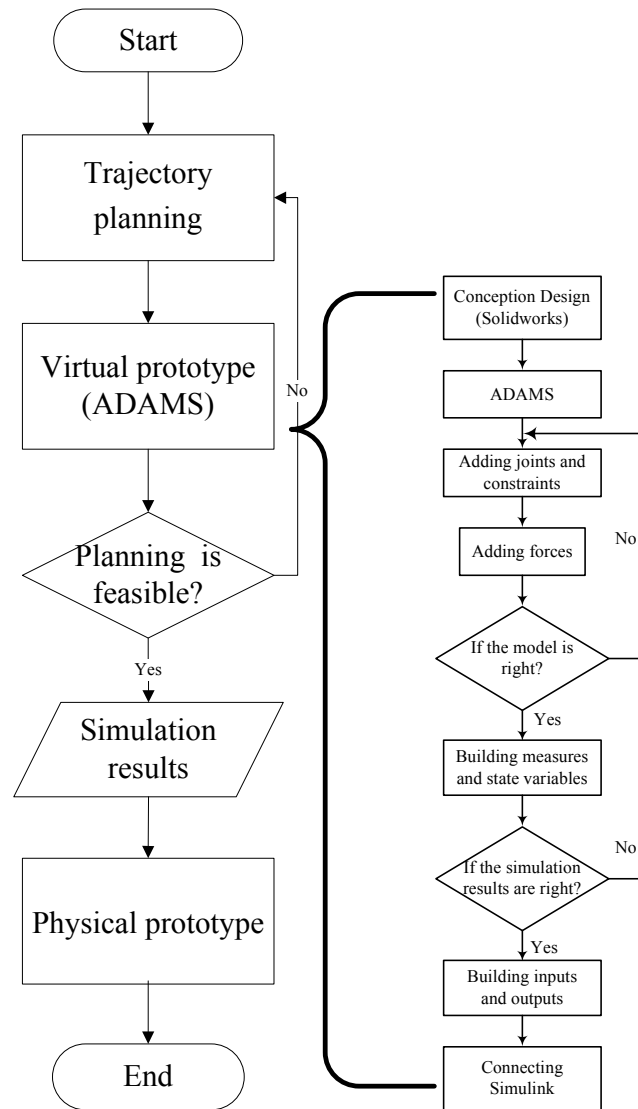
Start

Trajectory planning

Virtual prototype (ADAMS)

No

Planning is feasible?

Yes

Simulation results

Physical prototype

End

Conception Design (Solidworks)

ADAMS

Adding joints and constraints

Adding forces

No

If the model is right?

Yes

Building measures and state variables

No

If the simulation results are right?

Yes

Building inputs and outputs

Connecting Simulink